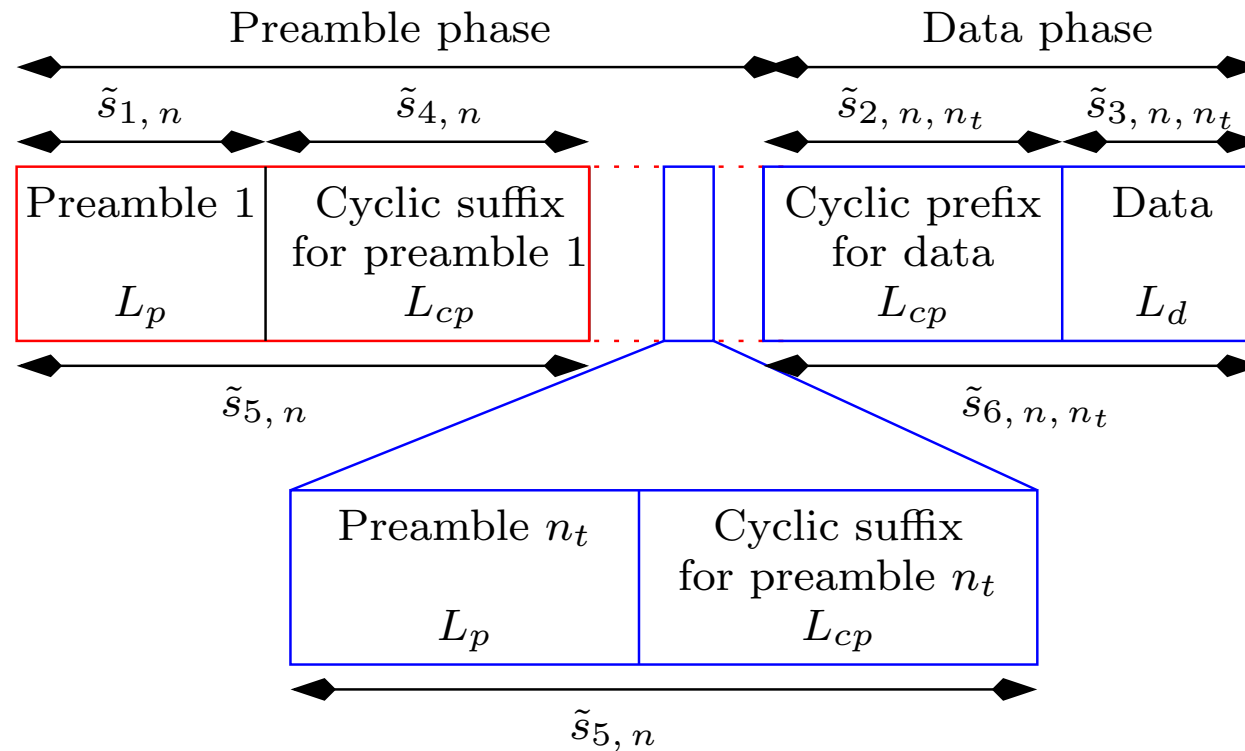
Preamble phase

Data phase

$\tilde{s}_{1,n}$

$\tilde{s}_{4,n}$

$\tilde{s}_{2,n,n_t}$

$\tilde{s}_{3,n,n_t}$

Preamble 1

$L_p$

Cyclic suffix for preamble 1

$L_{cp}$

Cyclic prefix for data

$L_{cp}$

Data

$L_d$

$\tilde{s}_{5,n}$

$\tilde{s}_{6,n,n_t}$

Preamble $n_t$

$L_p$

Cyclic suffix for preamble $n_t$

$L_{cp}$

$\tilde{s}_{5,n}$